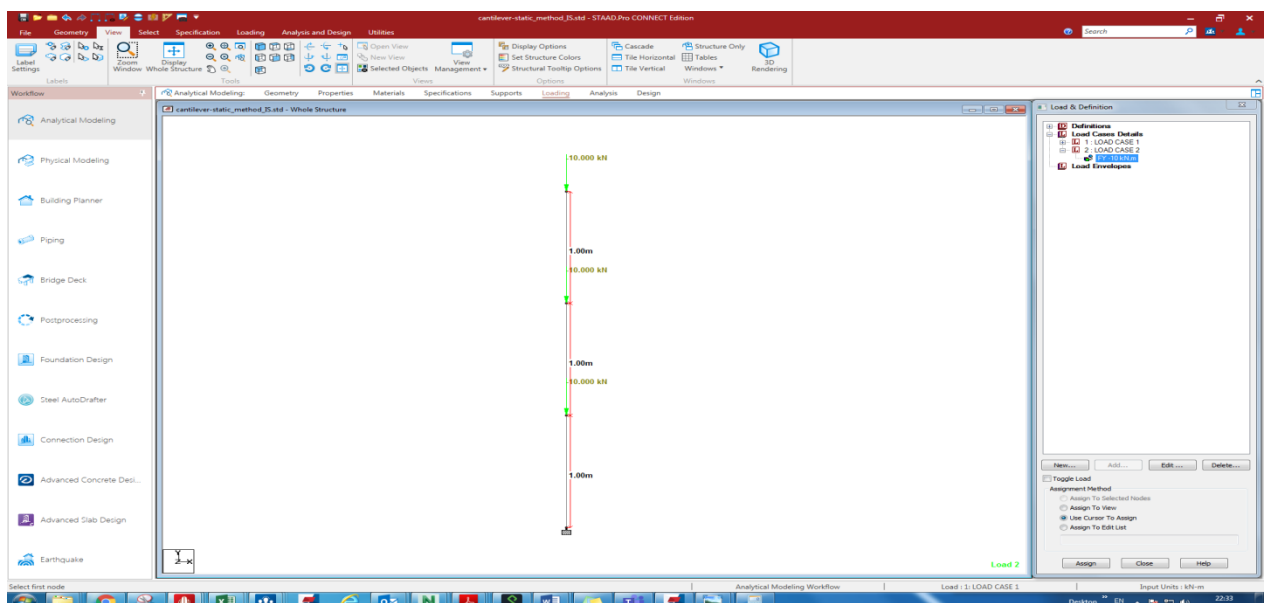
cantilever-static_method_IS.std - STAAD.Pro CONNECT Edition

File Geometry View Select Specification Loading Analysis and Design Utilities

Search

Label Settings
Labels
Zoom Window
Display Whole Structure
Tools
Open View
New View
Selected Objects
View Management
Views
Display Options
Set Structure Colors
Structural Tooltip Options
Options
Cascade
Tile Horizontal
Tile Vertical
Structure Only
Tables
Windows
Windows
3D Rendering

Workflow
Analytical Modeling:
Geometry
Properties
Materials
Specifications
Supports
Loading
Analysis
Design

Analytical Modeling
Physical Modeling
Building Planner
Piping
Bridge Deck
Postprocessing
Foundation Design
Steel AutoDrafter
Connection Design
Advanced Concrete Desi...
Advanced Slab Design
Earthquake

cantilever-static_method_IS.std - Whole Structure

10.000 kN
1.00m
10.000 kN
1.00m
10.000 kN
1.00m

Load 2

Load & Definition
Definitions
Load Cases Details
1 : LOAD CASE 1
2 : LOAD CASE 2
FY -10 kN.m
Load Envelopes

New...
Add...
Edit ...
Delete...
Toggle Load
Assignment Method
Assign To Selected Nodes
Assign To View
Use Cursor To Assign
Assign To Edit List
Assign
Close
Help

Select first node
Analytical Modeling Workflow
Load : 1: LOAD CASE 1
Input Units : kN-m

Desktop EN 22:33